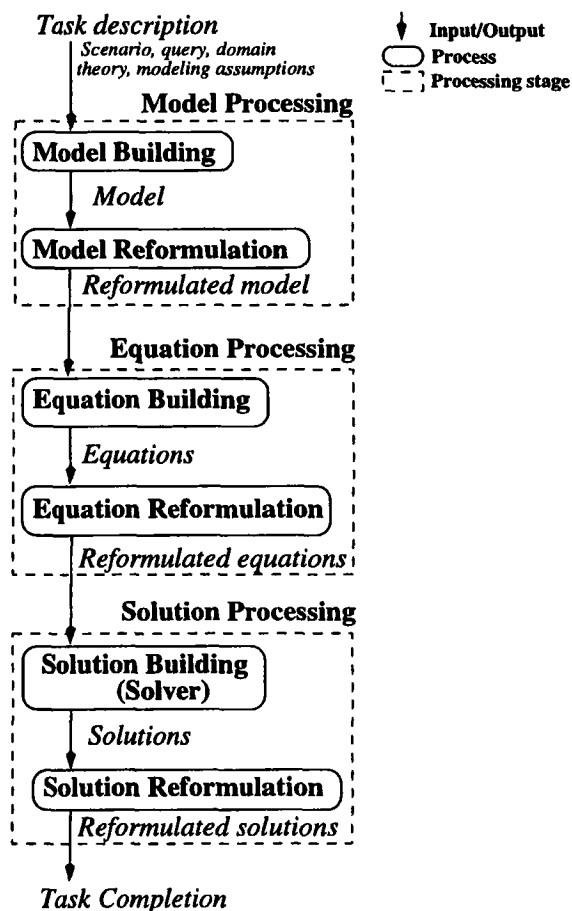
Task description
Scenario, query, domain theory, modeling assumptions

Input/Output
Process
Processing stage

Model Processing

Model Building

Model

Model Reformulation

Reformulated model

Equation Processing

Equation Building

Equations

Equation Reformulation

Reformulated equations

Solution Processing

Solution Building (Solver)

Solutions

Solution Reformulation

Reformulated solutions

Task Completion